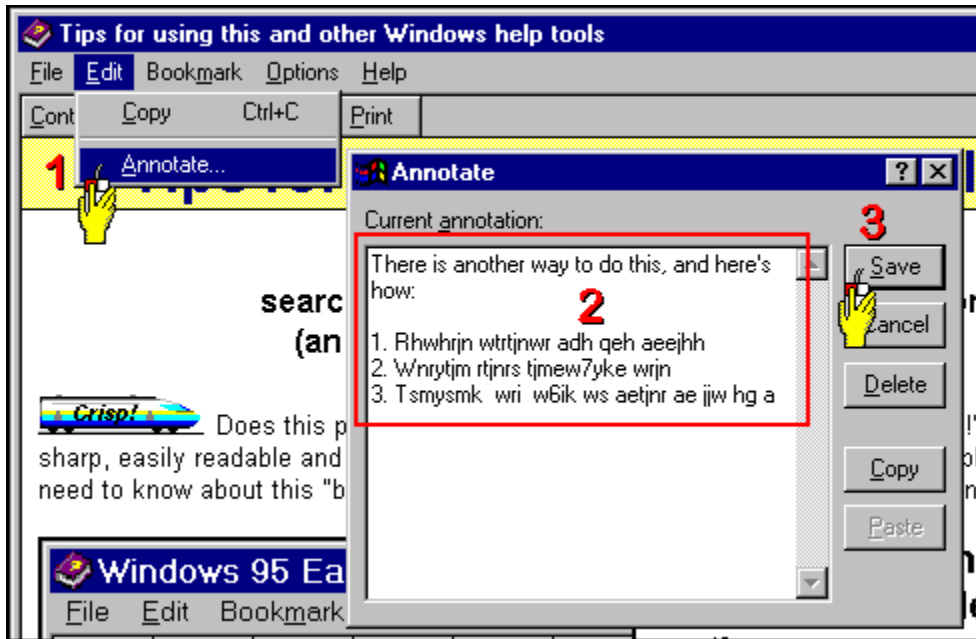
Tips for using this and other Windows help tools

File Edit Bookmark Options Help

Cont Copy Ctrl+C Print

Annotate...

1

Annotate

Current annotation:

3

There is another way to do this, and here's how:

2

1. Rhwhrjn wtrtjnwr adh qeh aeejhh
2. Wnrytjm rtjnrs tjmew7yke wrjn
3. Tsmysmk wri w6ik ws aetjnr ae jjw hg a

Save

Cancel

Delete

Copy

Paste

searc
(an

Crisp!

Does this p
sharp, easily readable and
need to know about this "b

Windows 95 Ea
File Edit Bookmark